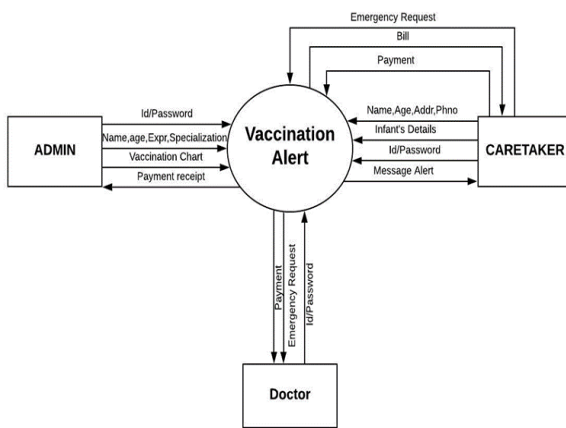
Emergency Request
Bill
Payment
Id/Password
Name,age,Expr,Specialization
Vaccination Chart
Payment receipt
ADMIN
Vaccination Alert
Name,Age,Addr,Phno
Infant's Details
Id/Password
Message Alert
CARETAKER
Payment
Emergency Request
Id/Password
Doctor